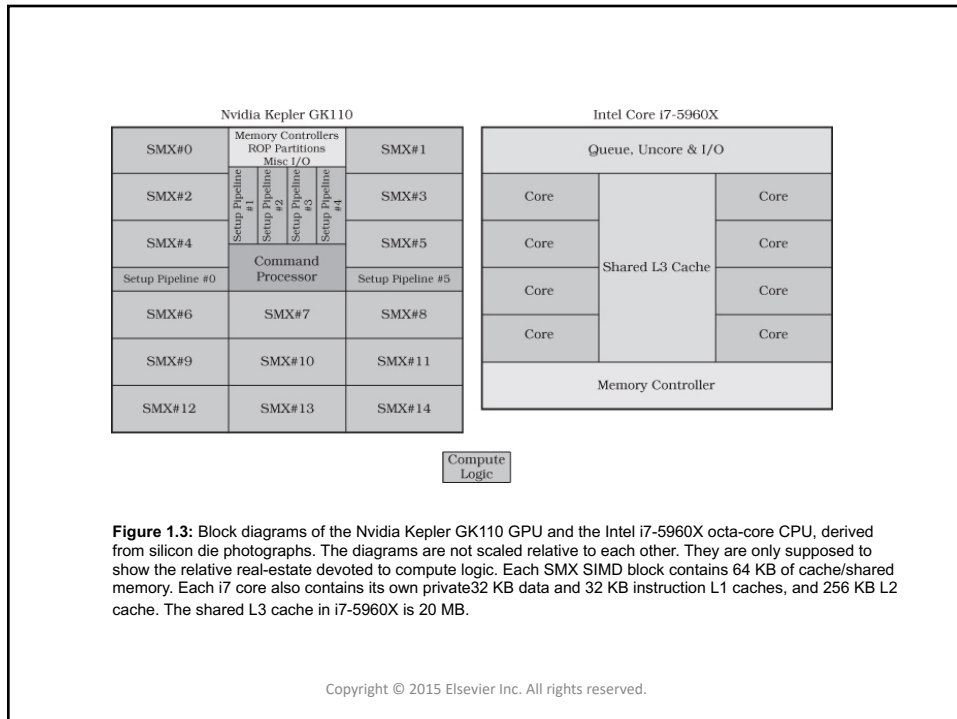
Nvidia Kepler GK110

| SMX#0 | Memory Controllers ROP Partitions Misc I/O | SMX#1 |
|---|---|---|
| SMX#2 | Setup Pipeline #1 Setup Pipeline #2 Setup Pipeline #3 Setup Pipeline #4 | SMX#3 |
| SMX#4 | | SMX#5 |
| Setup Pipeline #0 | Command Processor | Setup Pipeline #5 |
| SMX#6 | SMX#7 | SMX#8 |
| SMX#9 | SMX#10 | SMX#11 |
| SMX#12 | SMX#13 | SMX#14 |

Intel Core i7-5960X

| Queue, Uncore & I/O | | |
|---|---|---|
| Core | Shared L3 Cache | Core |
| Core | | Core |
| Core | | Core |
| Core | | Core |
| Memory Controller | | |

Compute Logic

**Figure 1.3:** Block diagrams of the Nvidia Kepler GK110 GPU and the Intel i7-5960X octa-core CPU, derived from silicon die photographs. The diagrams are not scaled relative to each other. They are only supposed to show the relative real-estate devoted to compute logic. Each SMX SIMD block contains 64 KB of cache/shared memory. Each i7 core also contains its own private32 KB data and 32 KB instruction L1 caches, and 256 KB L2 cache. The shared L3 cache in i7-5960X is 20 MB.

Copyright © 2015 Elsevier Inc. All rights reserved.